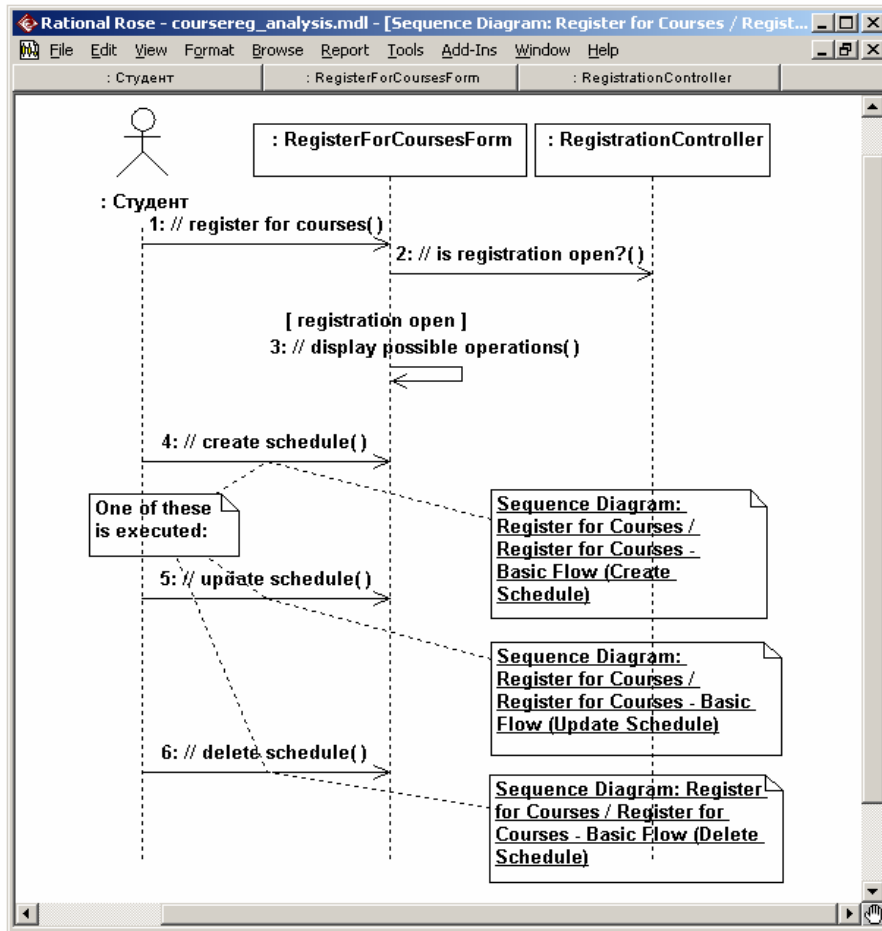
Rational Rose - coursereg_analysis.mdl - [Sequence Diagram: Register for Courses / Regist...

File Edit View Format Browse Report Tools Add-Ins Window Help

: Студент | : RegisterForCoursesForm | : RegistrationController

: RegisterForCoursesForm

: RegistrationController

: Студент

1: // register for courses( )

2: // is registration open?( )

[ registration open ]
3: // display possible operations( )

4: // create schedule( )

One of these is executed:

Sequence Diagram: Register for Courses / Register for Courses - Basic Flow (Create Schedule)

5: // update schedule( )

Sequence Diagram: Register for Courses / Register for Courses - Basic Flow (Update Schedule)

6: // delete schedule( )

Sequence Diagram: Register for Courses / Register for Courses - Basic Flow (Delete Schedule)